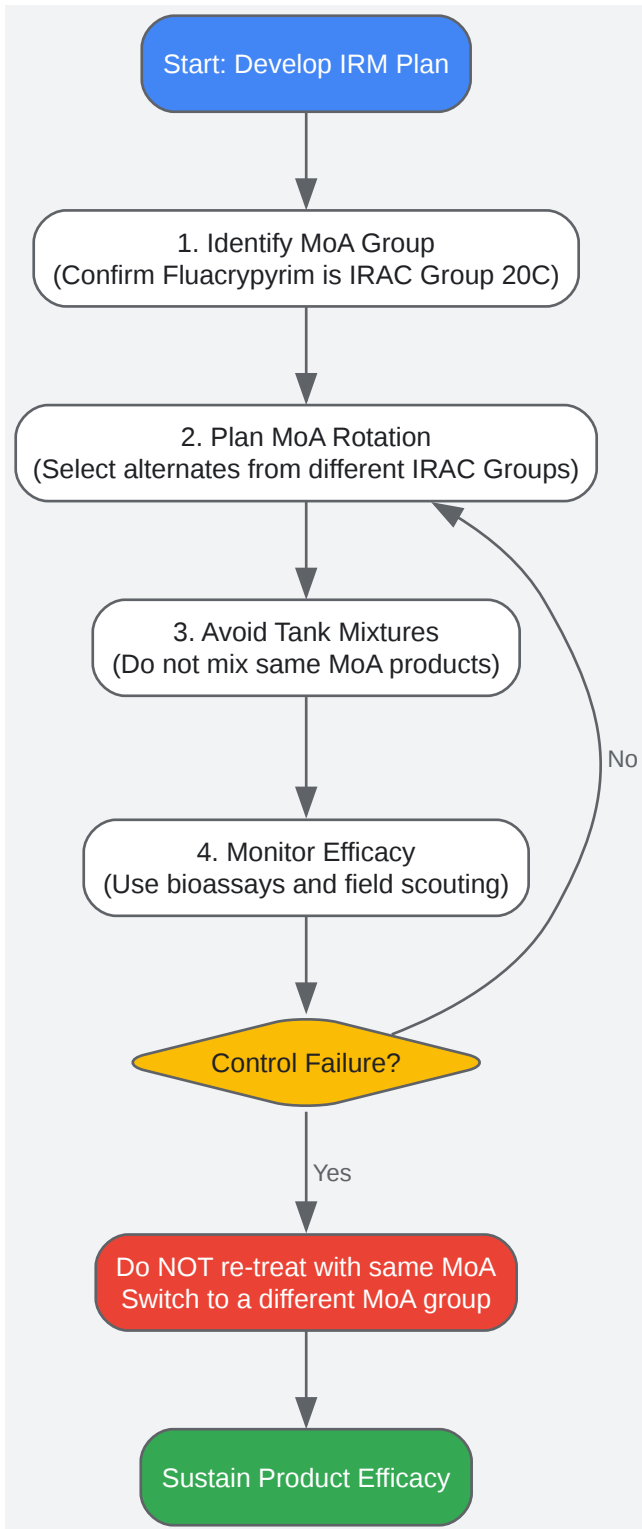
Start: Develop IRM Plan

1. Identify MoA Group
(Confirm Fluacrypyrim is IRAC Group 20C)

2. Plan MoA Rotation
(Select alternates from different IRAC Groups)

3. Avoid Tank Mixtures
(Do not mix same MoA products)

4. Monitor Efficacy
(Use bioassays and field scouting)

Control Failure?

No

Yes

Do NOT re-treat with same MoA
Switch to a different MoA group

Sustain Product Efficacy